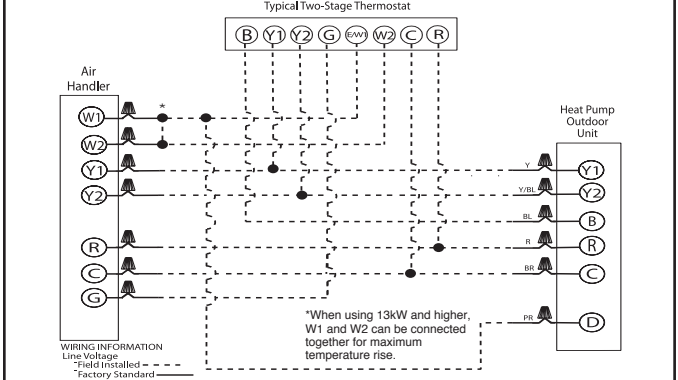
Typical Two-Stage Thermostat

B Y1 Y2 G E/W1 W2 C R

Air Handler

W1 *
W2
Y1
Y2
R
C
G

Heat Pump Outdoor Unit

Y Y1
Y/BL Y2
BL B
R R
BR C
PR D

*When using 13kW and higher, W1 and W2 can be connected together for maximum temperature rise.

WIRING INFORMATION
Line Voltage
Field Installed
Factory Standard